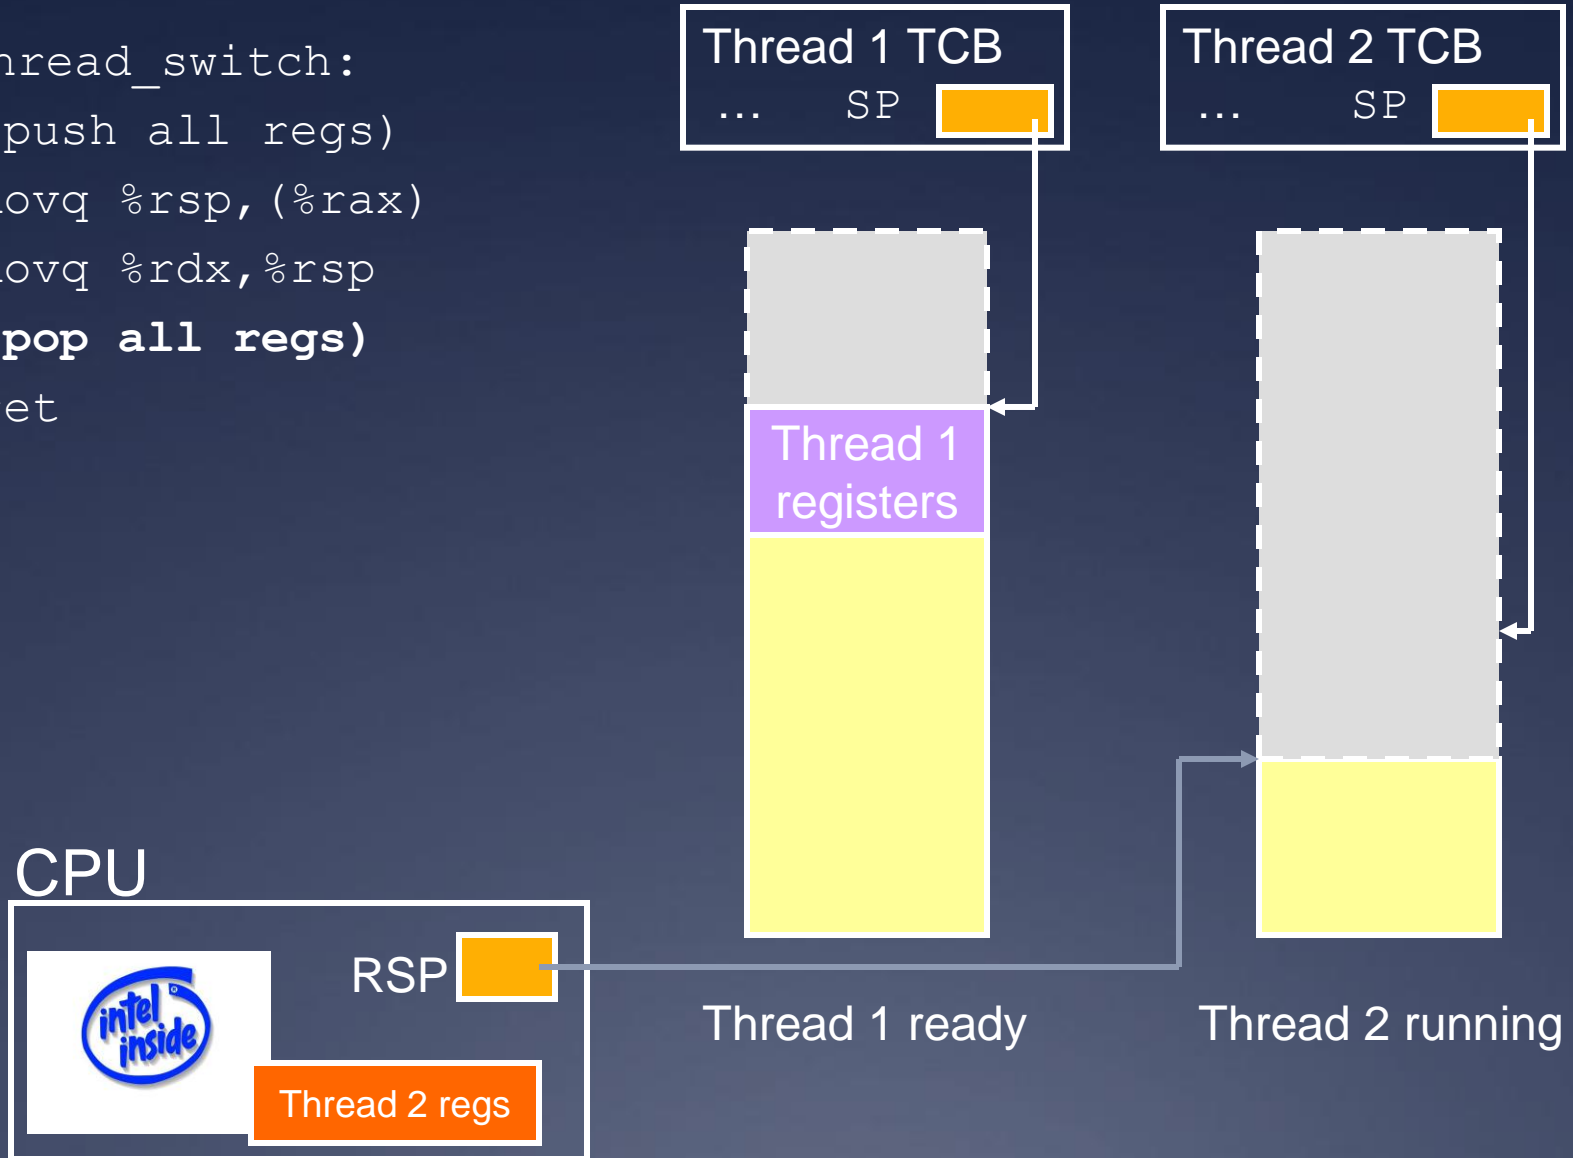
hread_switch:
push all regs)
ovq %rsp,(%rax)
ovq %rdx,%rsp
pop all regs)
et

Thread 1 TCB
... SP

Thread 2 TCB
... SP

Thread 1 registers

CPU

RSP

intel inside

Thread 2 regs

Thread 1 ready

Thread 2 running